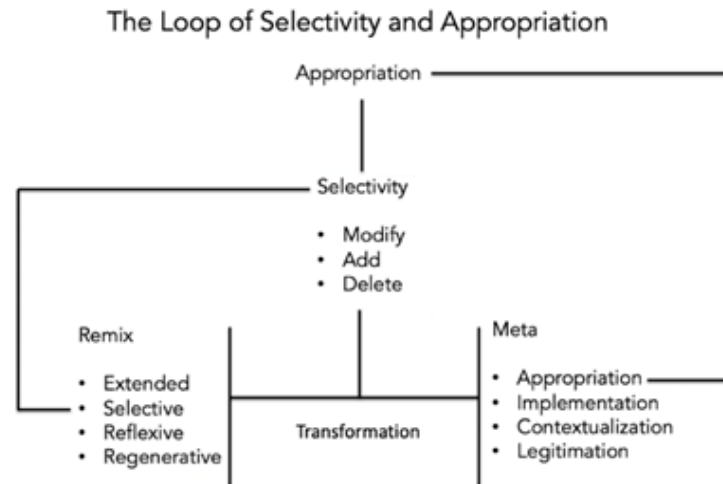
The Loop of Selectivity and Appropriation

Appropriation

Selectivity

- Modify
- Add
- Delete

Remix

- Extended
- Selective
- Reflexive
- Regenerative

Transformation

Meta

- Appropriation
- Implementation
- Contextualization
- Legitimation